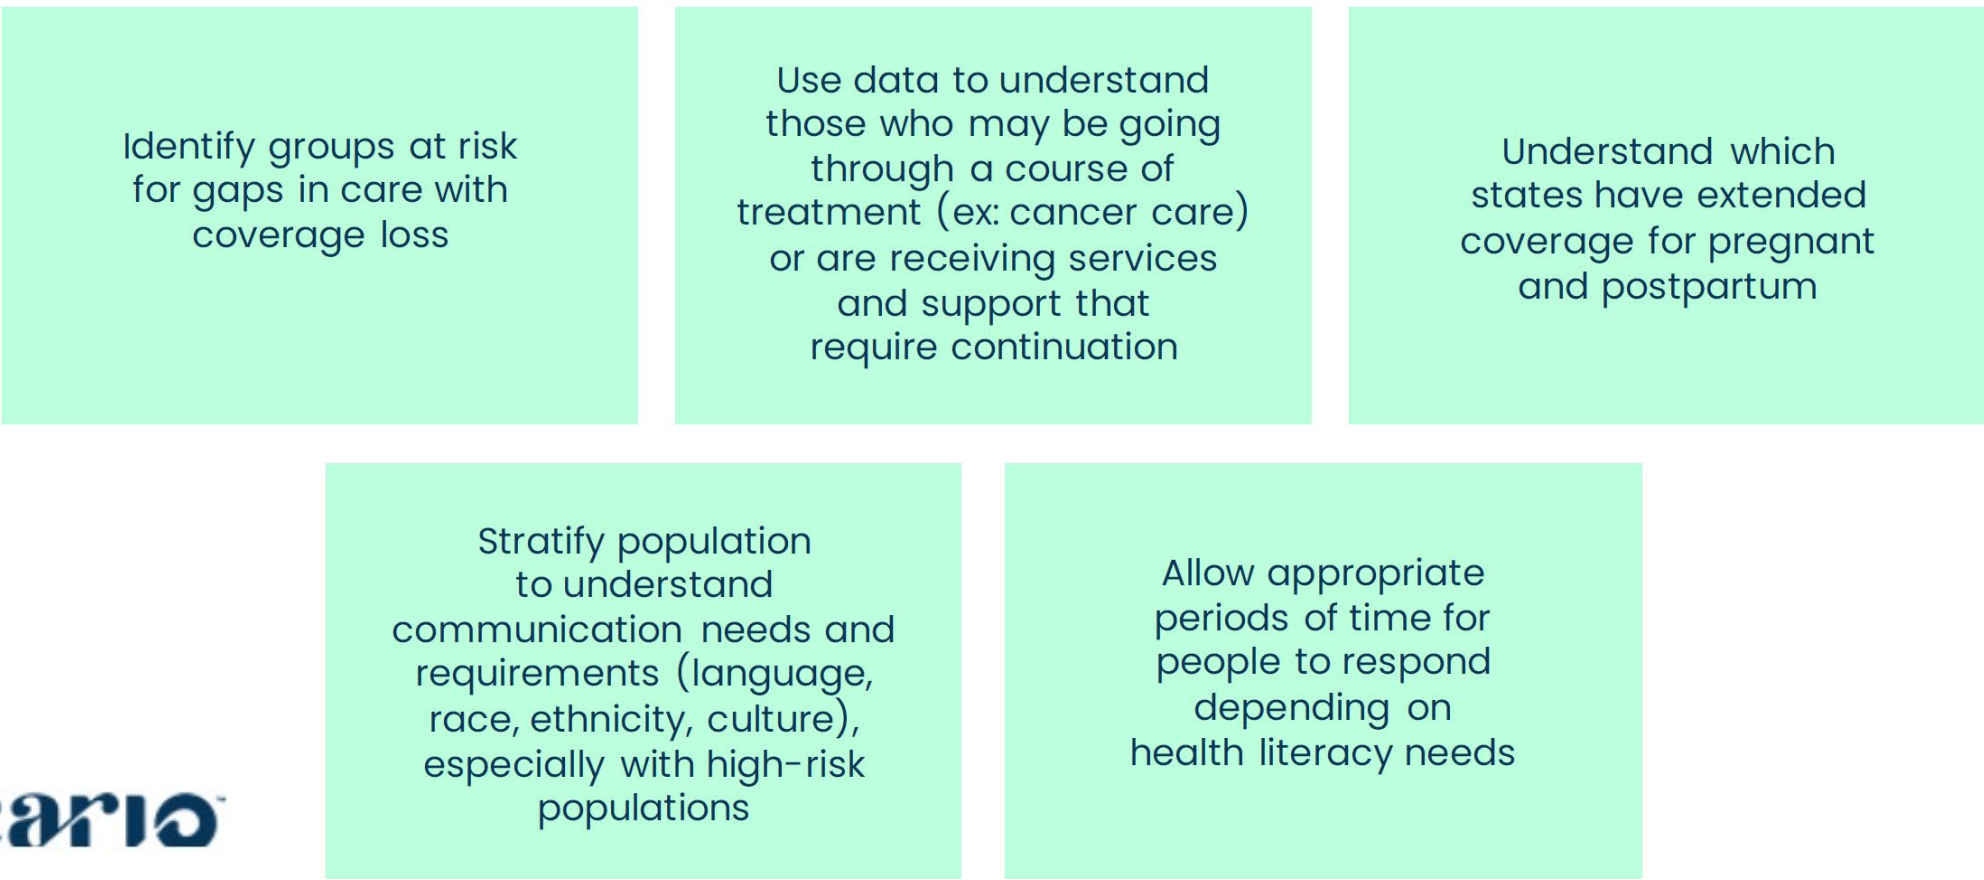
Identify groups at risk for gaps in care with coverage loss

Use data to understand those who may be going through a course of treatment (ex: cancer care) or are receiving services and support that require continuation

Understand which states have extended coverage for pregnant and postpartum

Stratify population to understand communication needs and requirements (language, race, ethnicity, culture), especially with high-risk populations

Allow appropriate periods of time for people to respond depending on health literacy needs

ario™